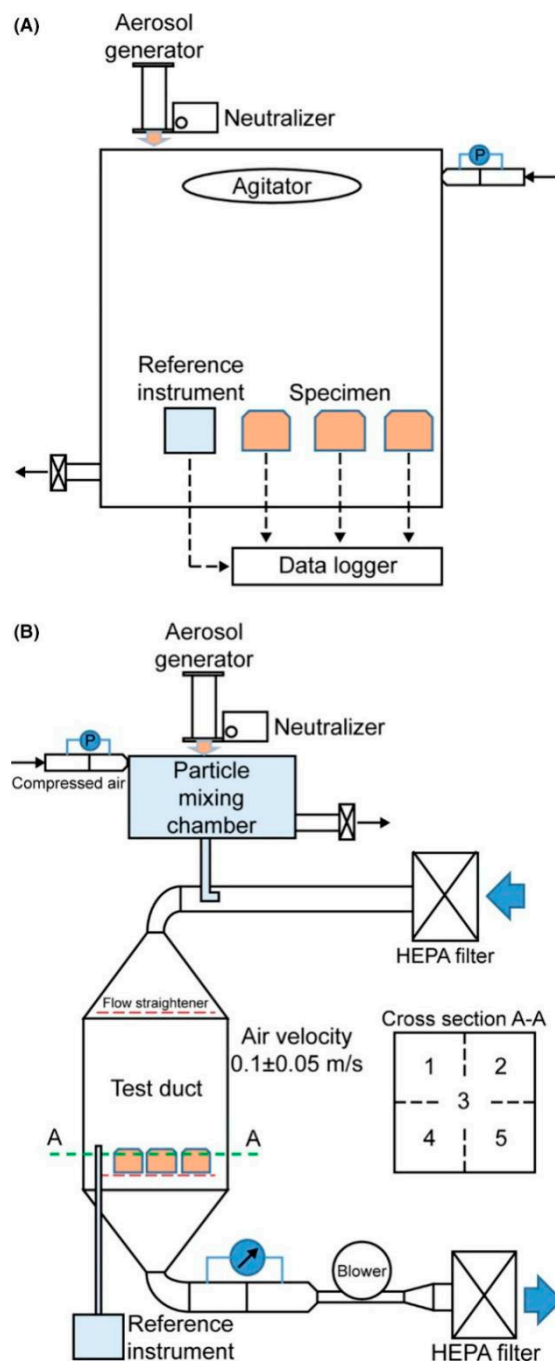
(A)

Aerosol generator

Neutralizer

P

Agitator

Reference instrument

Specimen

Data logger

(B)

Aerosol generator

Neutralizer

P

Compressed air

Particle mixing chamber

HEPA filter

Flow straightener

Air velocity 0.1±0.05 m/s

Test duct

Cross section A-A

| 1 | 2 |
|---|---|
| 3 | |
| 4 | 5 |

A

A

Blower

Reference instrument

HEPA filter